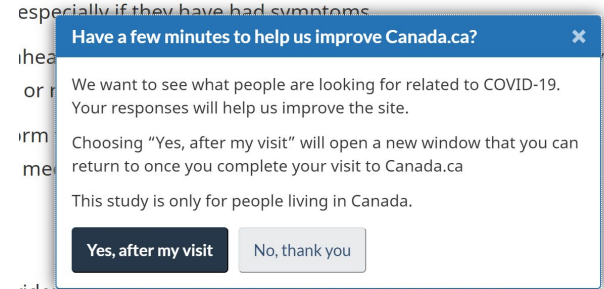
especially if they have had symptoms

hea

or r

orm

me

Have a few minutes to help us improve Canada.ca?

×

We want to see what people are looking for related to COVID-19. Your responses will help us improve the site.

Choosing “Yes, after my visit” will open a new window that you can return to once you complete your visit to Canada.ca

This study is only for people living in Canada.

Yes, after my visit

No, thank you